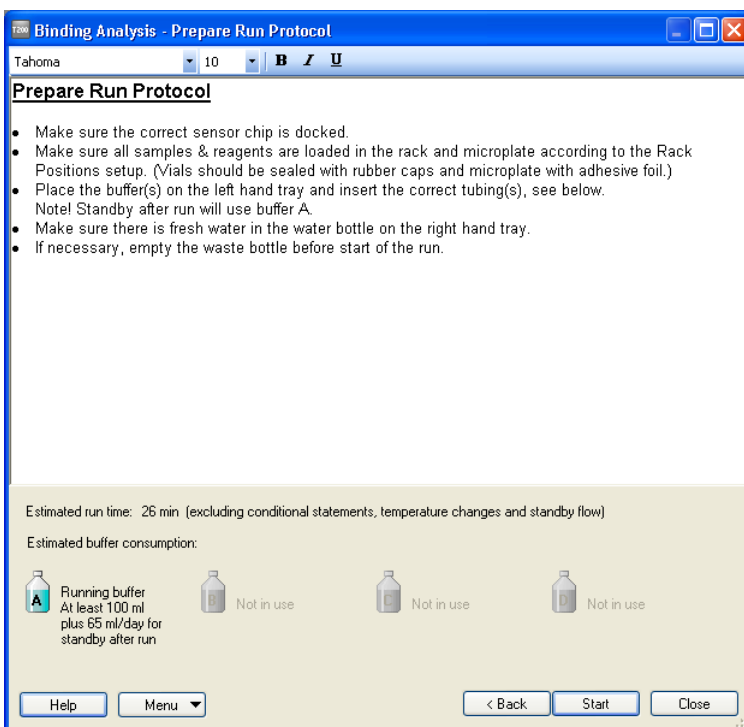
T200 Binding Analysis - Prepare Run Protocol

Tahoma 10 B I U

Prepare Run Protocol

- Make sure the correct sensor chip is docked.
- Make sure all samples & reagents are loaded in the rack and microplate according to the Rack Positions setup. (Vials should be sealed with rubber caps and microplate with adhesive foil.)
- Place the buffer(s) on the left hand tray and insert the correct tubing(s), see below. Note! Standby after run will use buffer A.
- Make sure there is fresh water in the water bottle on the right hand tray.
- If necessary, empty the waste bottle before start of the run.

Estimated run time: 26 min (excluding conditional statements, temperature changes and standby flow)

Estimated buffer consumption:

A Running buffer At least 100 ml plus 65 ml/day for standby after run

B Not in use

C Not in use

D Not in use

Help Menu < Back Start Close